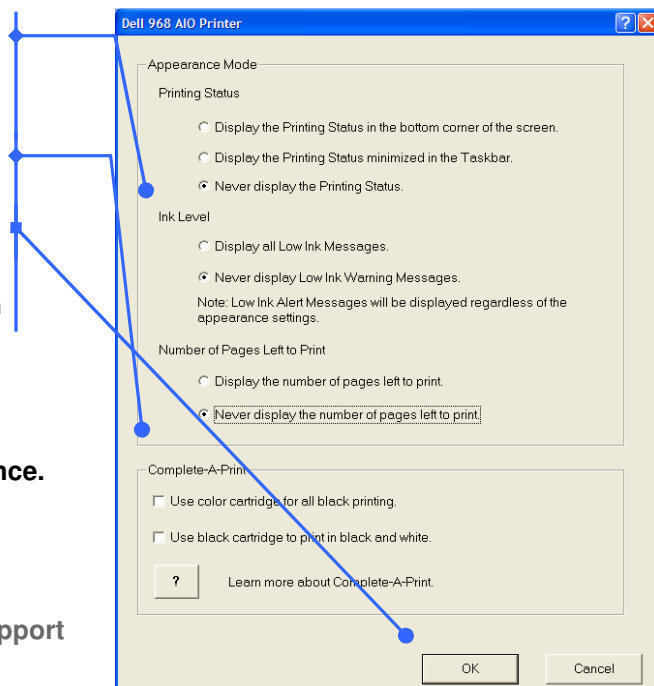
Dell 968 AIO Printer

Appearance Mode

Printing Status

Display the Printing Status in the bottom corner of the screen.

Display the Printing Status minimized in the Taskbar.

Never display the Printing Status.

Ink Level

Display all Low Ink Messages.

Never display Low Ink Warning Messages.

Note: Low Ink Alert Messages will be displayed regardless of the appearance settings.

Number of Pages Left to Print

Display the number of pages left to print.

Never display the number of pages left to print.

Complete-A-Print

Use color cartridge for all black printing.

Use black cartridge to print in black and white.

?

Learn more about Complete-A-Print.

OK

Cancel

nce.

pport